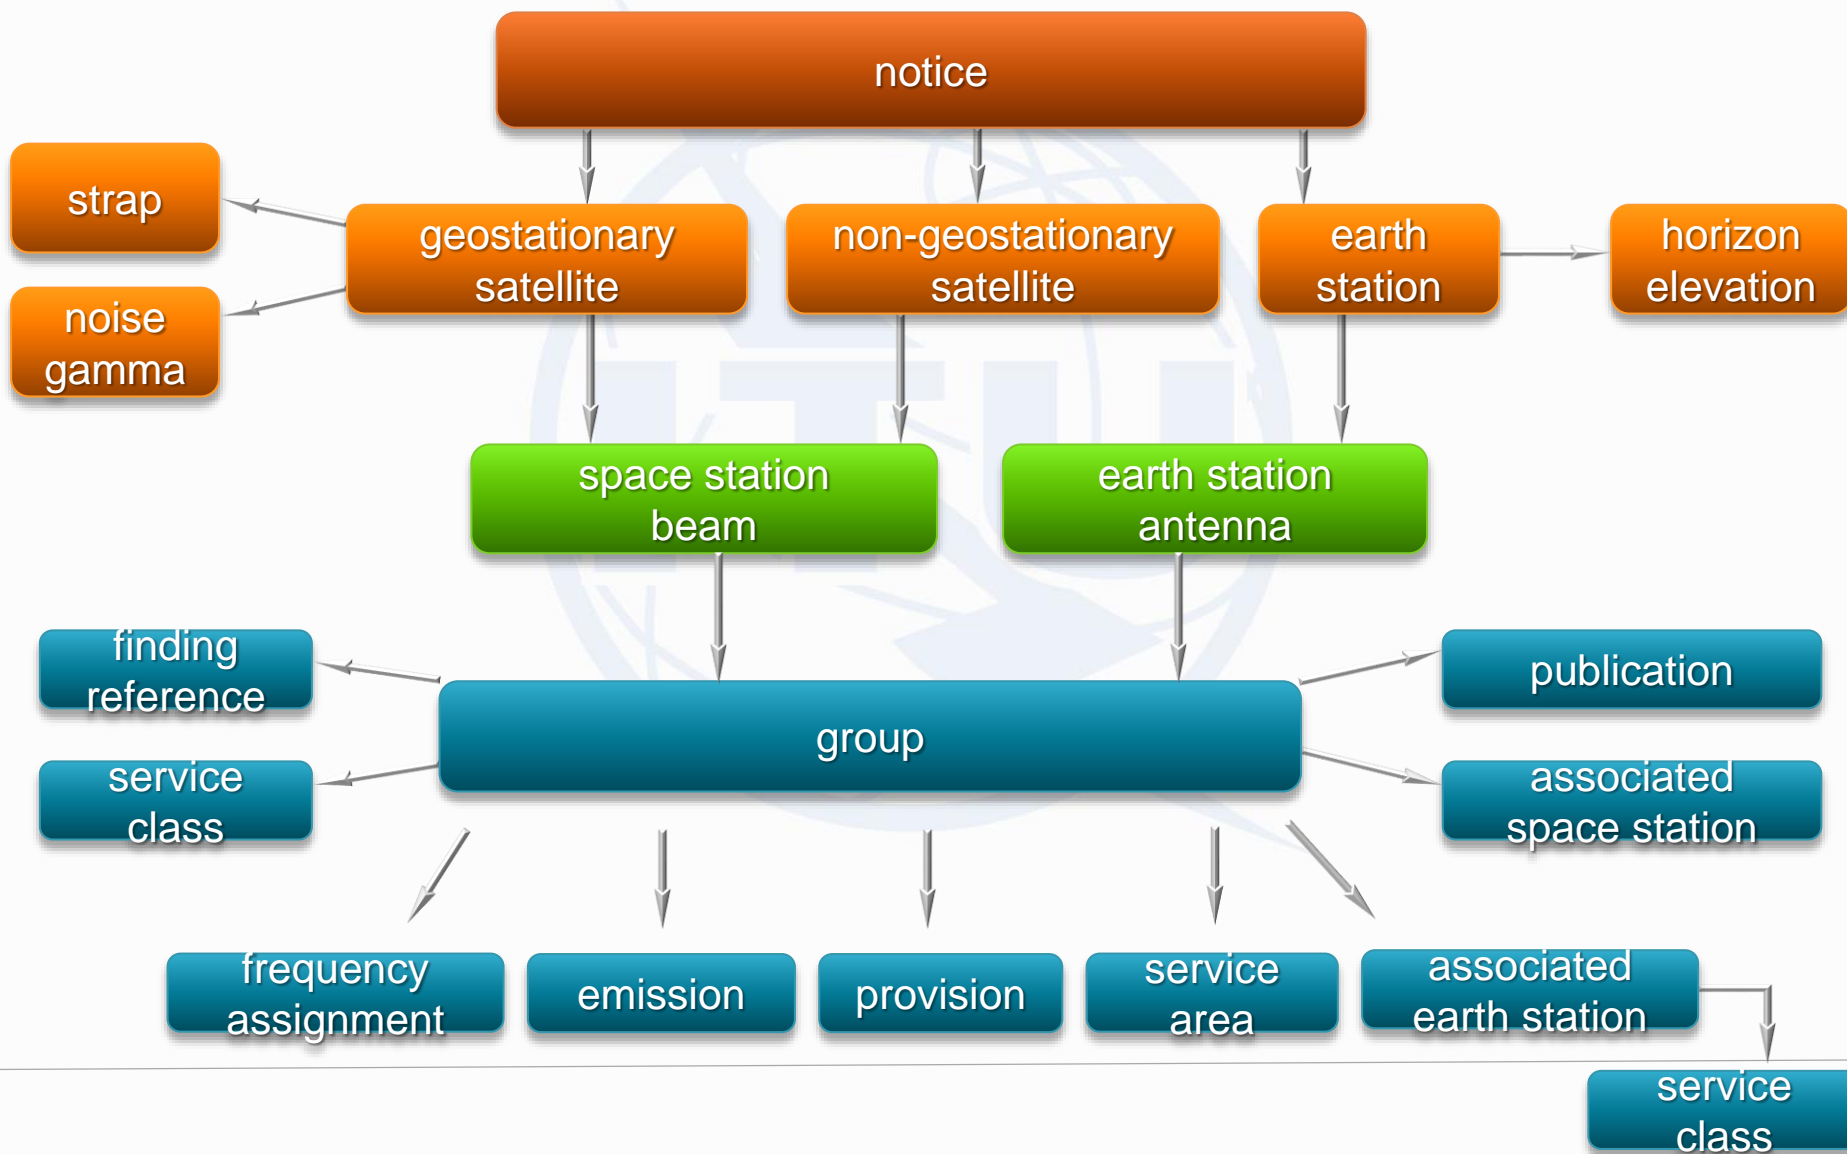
notice

strap

noise gamma

geostationary satellite

non-geostationary satellite

earth station

horizon elevation

space station beam

earth station antenna

finding reference

service class

group

publication

associated space station

frequency assignment

emission

provision

service area

associated earth station

service class